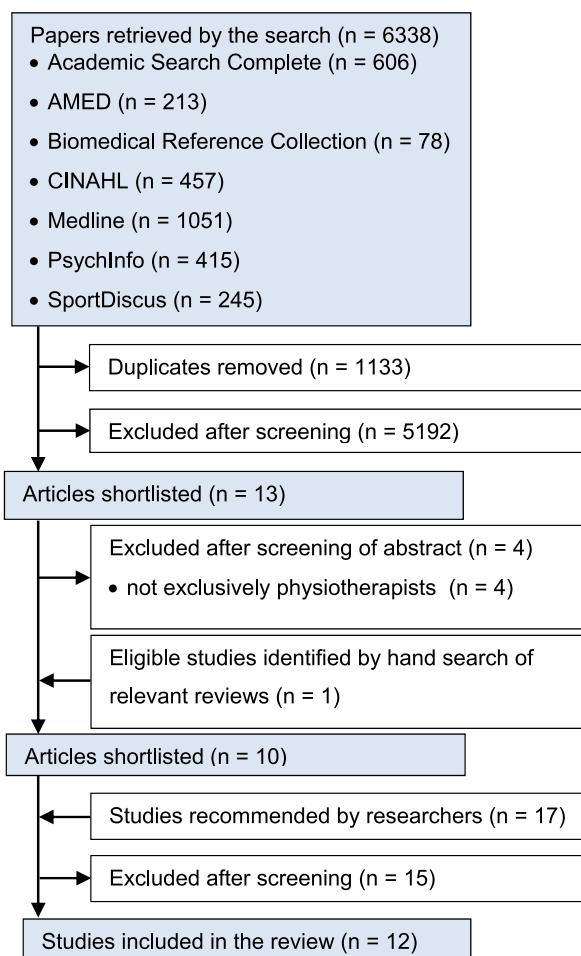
Papers retrieved by the search (n = 6338)
• Academic Search Complete (n = 606)
• AMED (n = 213)
• Biomedical Reference Collection (n = 78)
• CINAHL (n = 457)
• Medline (n = 1051)
• PsychInfo (n = 415)
• SportDiscus (n = 245)

Duplicates removed (n = 1133)

Excluded after screening (n = 5192)

Articles shortlisted (n = 13)

Excluded after screening of abstract (n = 4)
• not exclusively physiotherapists (n = 4)

Eligible studies identified by hand search of relevant reviews (n = 1)

Articles shortlisted (n = 10)

Studies recommended by researchers (n = 17)

Excluded after screening (n = 15)

Studies included in the review (n = 12)